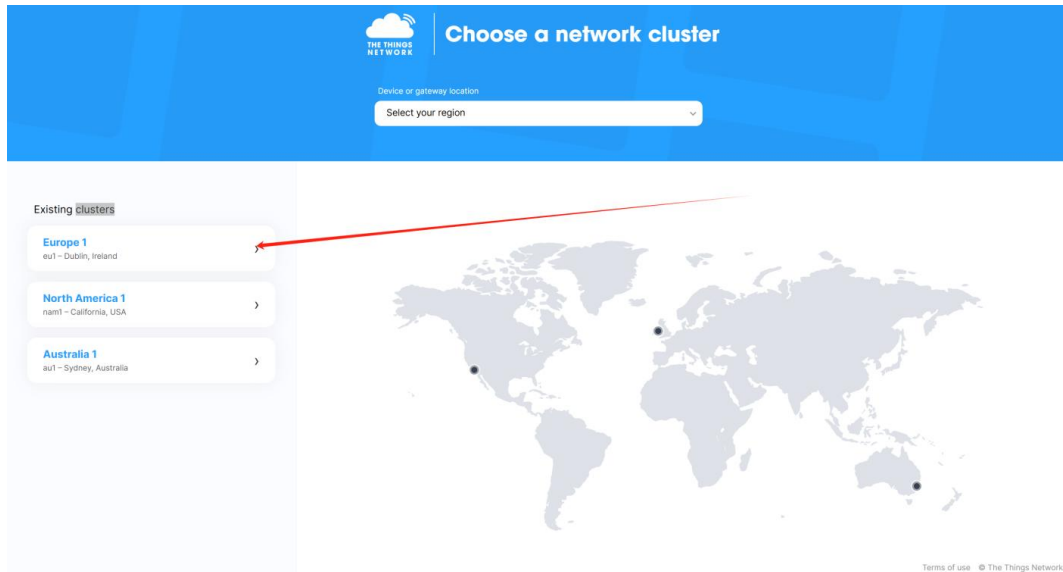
THE THINGS NETWORK

Choose a network cluster

Device or gateway location

Select your region

Existing clusters

Europe 1
eu1 – Dublin, Ireland

North America 1
nam1 – California, USA

Australia 1
au1 – Sydney, Australia

Terms of use © The Things Network